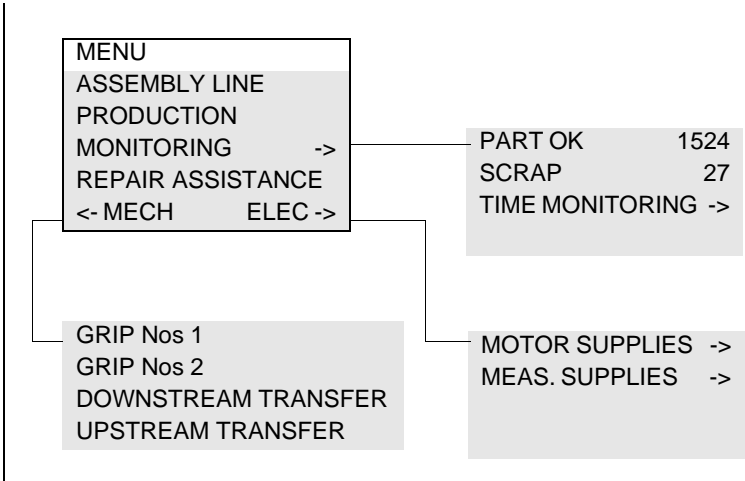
MENU
ASSEMBLY LINE
PRODUCTION
MONITORING ->
REPAIR ASSISTANCE
<- MECH ELEC ->

PART OK 1524
SCRAP 27
TIME MONITORING ->

GRIP Nos 1
GRIP Nos 2
DOWNSTREAM TRANSFER
UPSTREAM TRANSFER

MOTOR SUPPLIES ->
MEAS. SUPPLIES ->